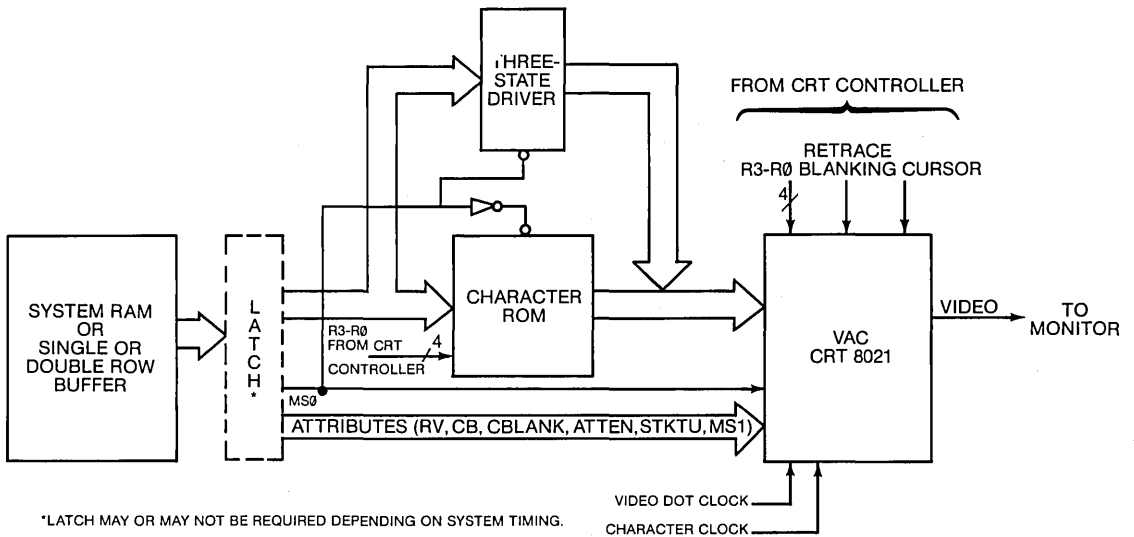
THREE-STATE DRIVER

FROM CRT CONTROLLER

RETRACE
R3-RØ BLANKING CURSOR

4

SYSTEM RAM OR SINGLE OR DOUBLE ROW BUFFER

LATCH*

CHARACTER ROM

R3-RØ FROM CRT CONTROLLER

4

VAC CRT 8021

VIDEO

TO MONITOR

MSØ

ATTRIBUTES (RV, CB, CBLANK, ATTEN, STKTU, MS1)

VIDEO DOT CLOCK

CHARACTER CLOCK

*LATCH MAY OR MAY NOT BE REQUIRED DEPENDING ON SYSTEM TIMING.